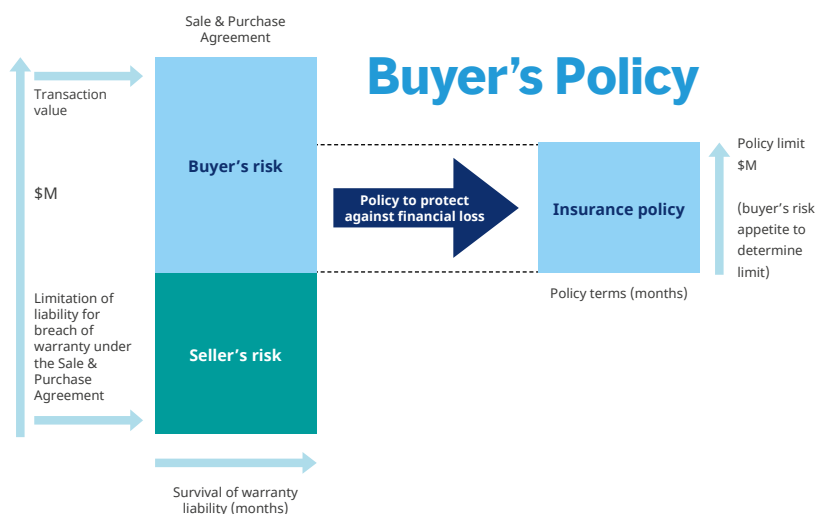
Sale & Purchase Agreement

Buyer's Policy

Transaction value

$M

Buyer's risk

Policy to protect against financial loss

Insurance policy

Policy limit $M

(buyer's risk appetite to determine limit)

Policy terms (months)

Limitation of liability for breach of warranty under the Sale & Purchase Agreement

Seller's risk

Survival of warranty liability (months)